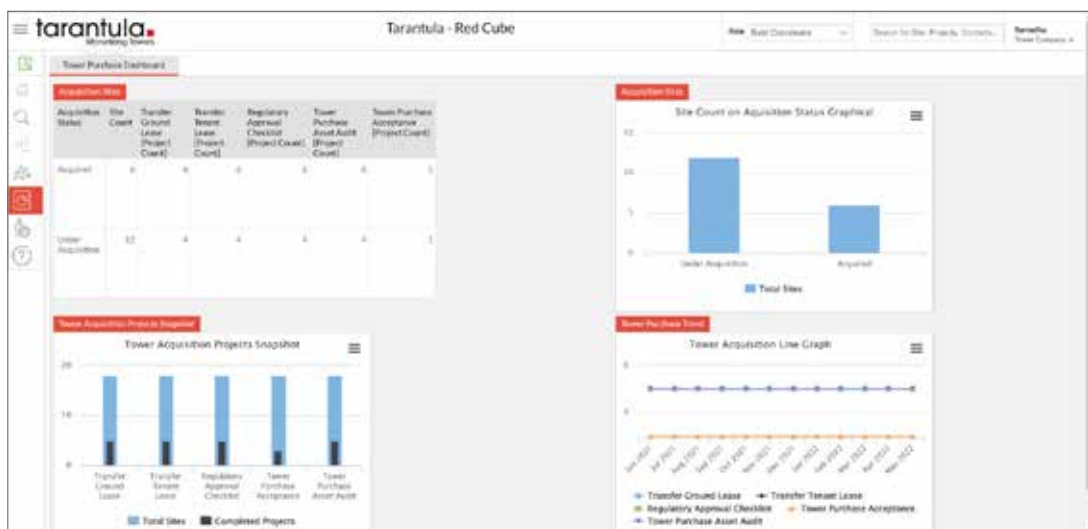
tarantula
Monetising Towers

Tarantula - Red Cube

Role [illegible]

Search for Site, Property, Contacts...

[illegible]
Tower Company

Tower Purchase Dashboard

Acquisition Sites

| Acquisition Status | Site Count | Transfer Ground Lease [Project Count] | Transfer Tenant Lease [Project Count] | Regulatory Approval Checklist [Project Count] | Tower Purchase Asset Audit [Project Count] | Tower Purchase Acceptance [Project Count] |
|---|---|---|---|---|---|---|
| Acquired | 6 | 6 | 0 | 6 | 6 | 1 |
| Under Acquisition | 12 | 4 | 4 | 4 | 4 | 1 |

Acquisition Sites

Site Count on Acquisition Status Graphical

15
10
5
0

Under Acquisition
Acquired

Total Sites

Tower Acquisition Projects Snapshot

Tower Acquisition Projects Snapshot

20
10
0

Transfer Ground Lease
Transfer Tenant Lease
Regulatory Approval Checklist
Tower Purchase Acceptance
Tower Purchase Asset Audit

Total Sites
Completed Projects

Tower Purchase Trend

Tower Acquisition Line Graph

Transfer Ground Lease
Transfer Tenant Lease
Regulatory Approval Checklist
Tower Purchase Acceptance
Tower Purchase Asset Audit